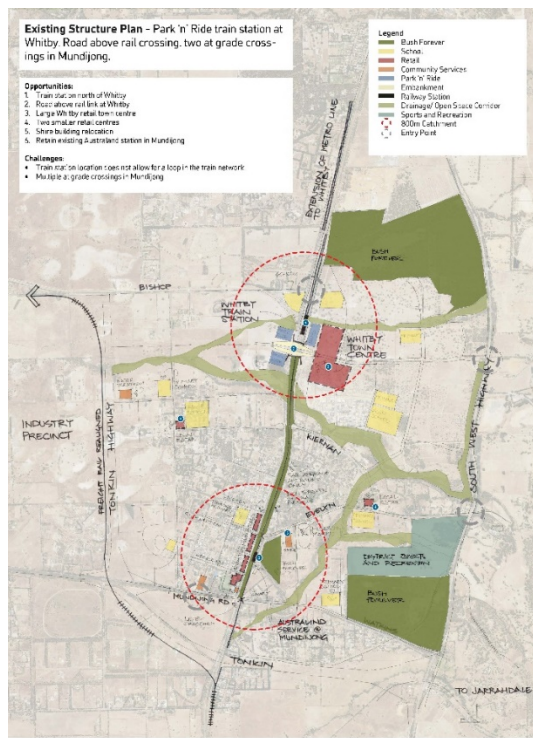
**Existing Structure Plan** - Park 'n' Ride train station at Whitby. Road above rail crossing. two at grade crossings in Mundijong.

**Opportunities:**
1. Train station north of Whitby
2. Road above rail link at Whitby
3. Large Whitby retail town centre
4. Two smaller retail centres
5. Shire building relocation
6. Retain existing Australind station in Mundijong

**Challenges:**
• Train station location does not allow for a loop in the train network
• Multiple at grade crossings in Mundijong

Legend
Bush Forever
School
Retail
Community Services
Park 'n' Ride
Embankment
Railway Station
Drainage/ Open Space Corridor
Sports and Recreation
800m Catchment
Entry Point

EXTENSION OF METRO LINE TO WHITBY

BUSH FOREVER

BISHOP

WHITBY TRAIN STATION

WHITBY TOWN CENTRE

INDUSTRY PRECINCT

FREIGHT RAIL REALIGNED

TONKIN HIGHWAY

KIERNAN

SOUTH WEST HIGHWAY

EVERETT

DISTRICT SPORTS AND RECREATION

BUSH FOREVER

MUNDIJONG RD

AUSTRALIND SERVICE @ MUNDIJONG

TONKIN

TO JARRAHDALE